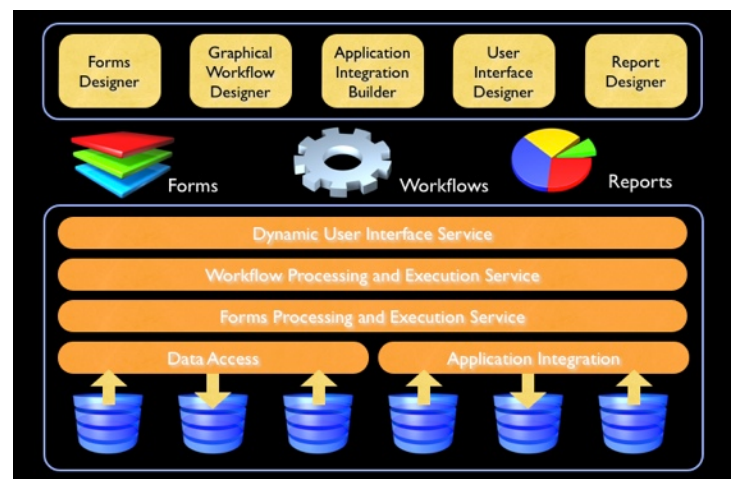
Forms Designer

Graphical Workflow Designer

Application Integration Builder

User Interface Designer

Report Designer

Forms

Workflows

Reports

Dynamic User Interface Service

Workflow Processing and Execution Service

Forms Processing and Execution Service

Data Access

Application Integration